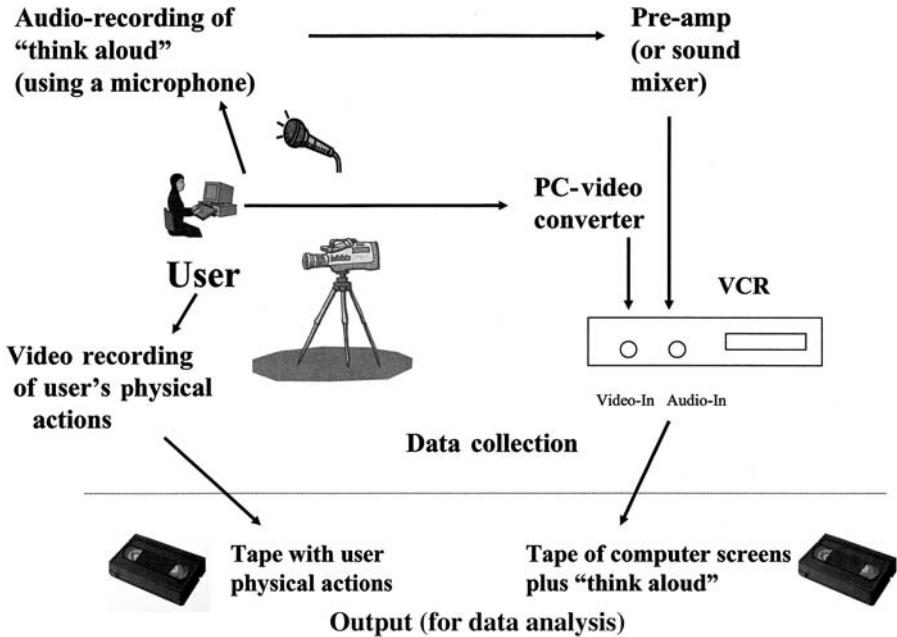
Audio-recording of "think aloud" (using a microphone)

Pre-amp (or sound mixer)

PC-video converter

User

VCR

Video recording of user's physical actions

Video-In Audio-In

Data collection

Tape with user physical actions

Tape of computer screens plus "think aloud"

Output (for data analysis)